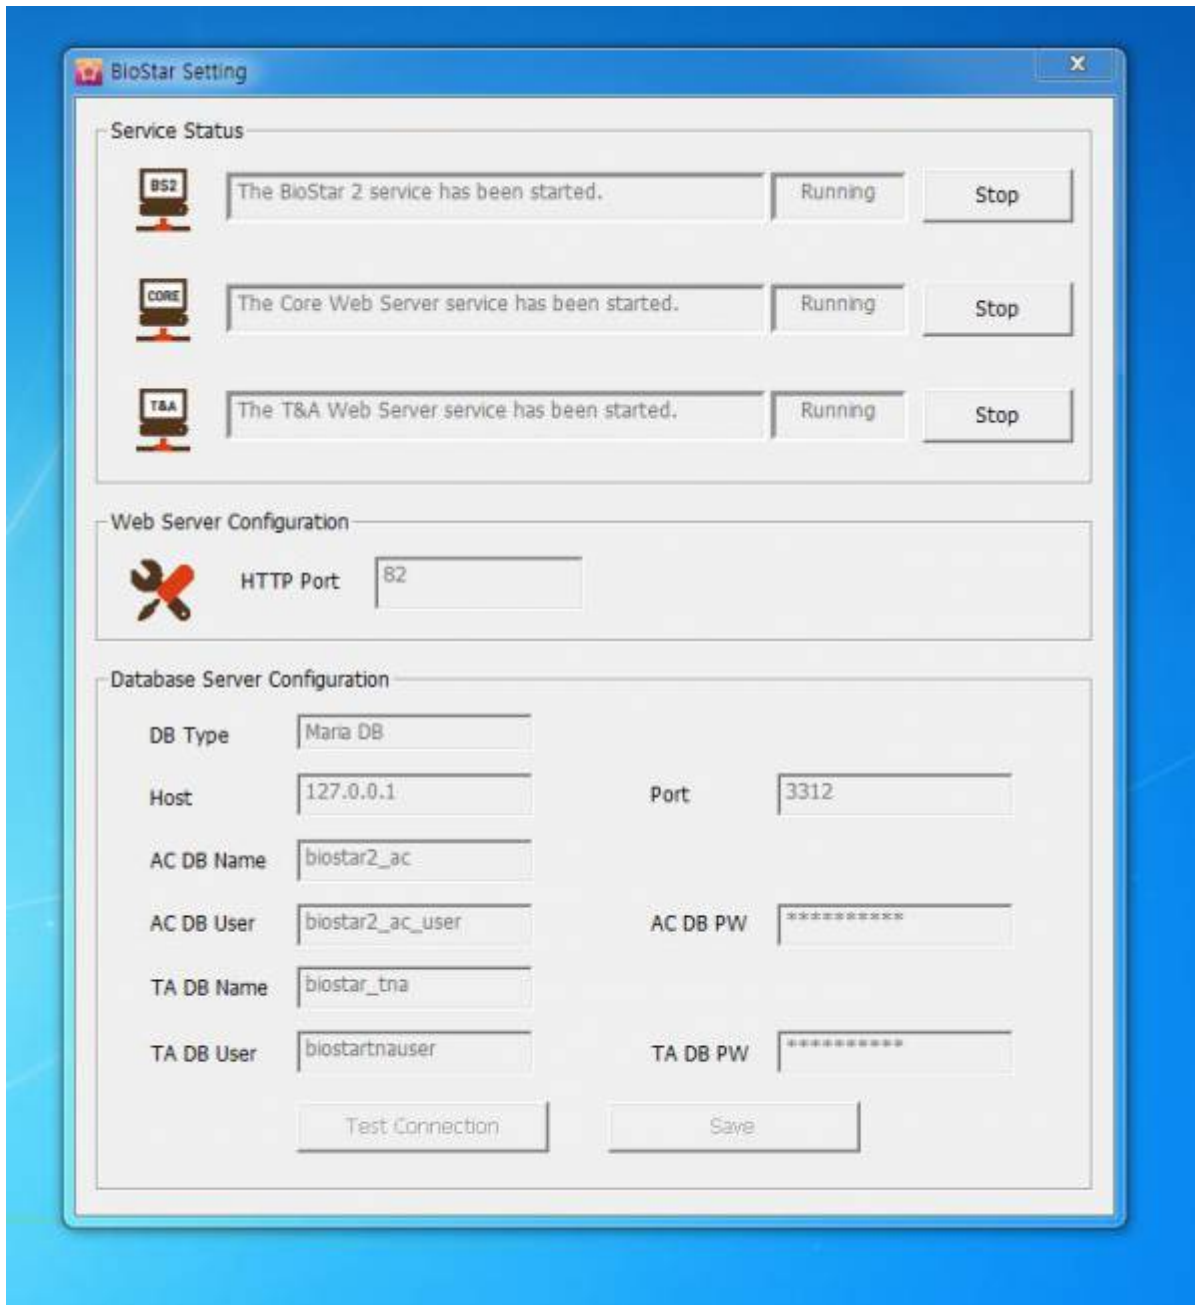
BioStar Setting

Service Status

BS2 The BioStar 2 service has been started. Running Stop

CORE The Core Web Server service has been started. Running Stop

T&A The T&A Web Server service has been started. Running Stop

Web Server Configuration

HTTP Port 82

Database Server Configuration

DB Type Maria DB

Host 127.0.0.1 Port 3312

AC DB Name biostar2_ac

AC DB User biostar2_ac_user AC DB PW **********

TA DB Name biostar_tna

TA DB User biostartnauser TA DB PW **********

Test Connection Save